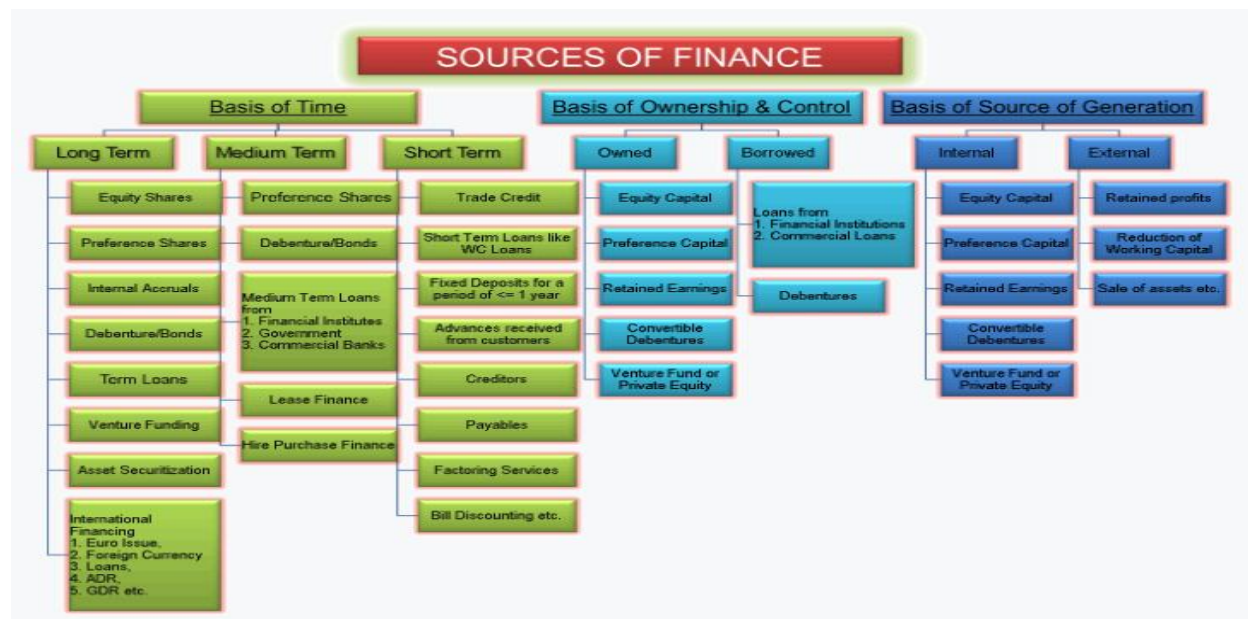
SOURCES OF FINANCE

Basis of Time

Long Term

Equity Shares

Preference Shares

Internal Accruals

Debenture/Bonds

Term Loans

Venture Funding

Asset Securitization

International Financing
1. Euro Issue,
2. Foreign Currency
3. Loans,
4. ADR,
5. GDR etc.

Medium Term

Preference Shares

Debenture/Bonds

Medium Term Loans from
1. Financial Institutes
2. Government
3. Commercial Banks

Lease Finance

Hire Purchase Finance

Short Term

Trade Credit

Short Term Loans like WC Loans

Fixed Deposits for a period of <= 1 year

Advances received from customers

Creditors

Payables

Factoring Services

Bill Discounting etc.

Basis of Ownership & Control

Owned

Equity Capital

Preference Capital

Retained Earnings

Convertible Debentures

Venture Fund or Private Equity

Borrowed

Loans from
1. Financial Institutions
2. Commercial Loans

Debentures

Basis of Source of Generation

Internal

Equity Capital

Preference Capital

Retained Earnings

Convertible Debentures

Venture Fund or Private Equity

External

Retained profits

Reduction of Working Capital

Sale of assets etc.